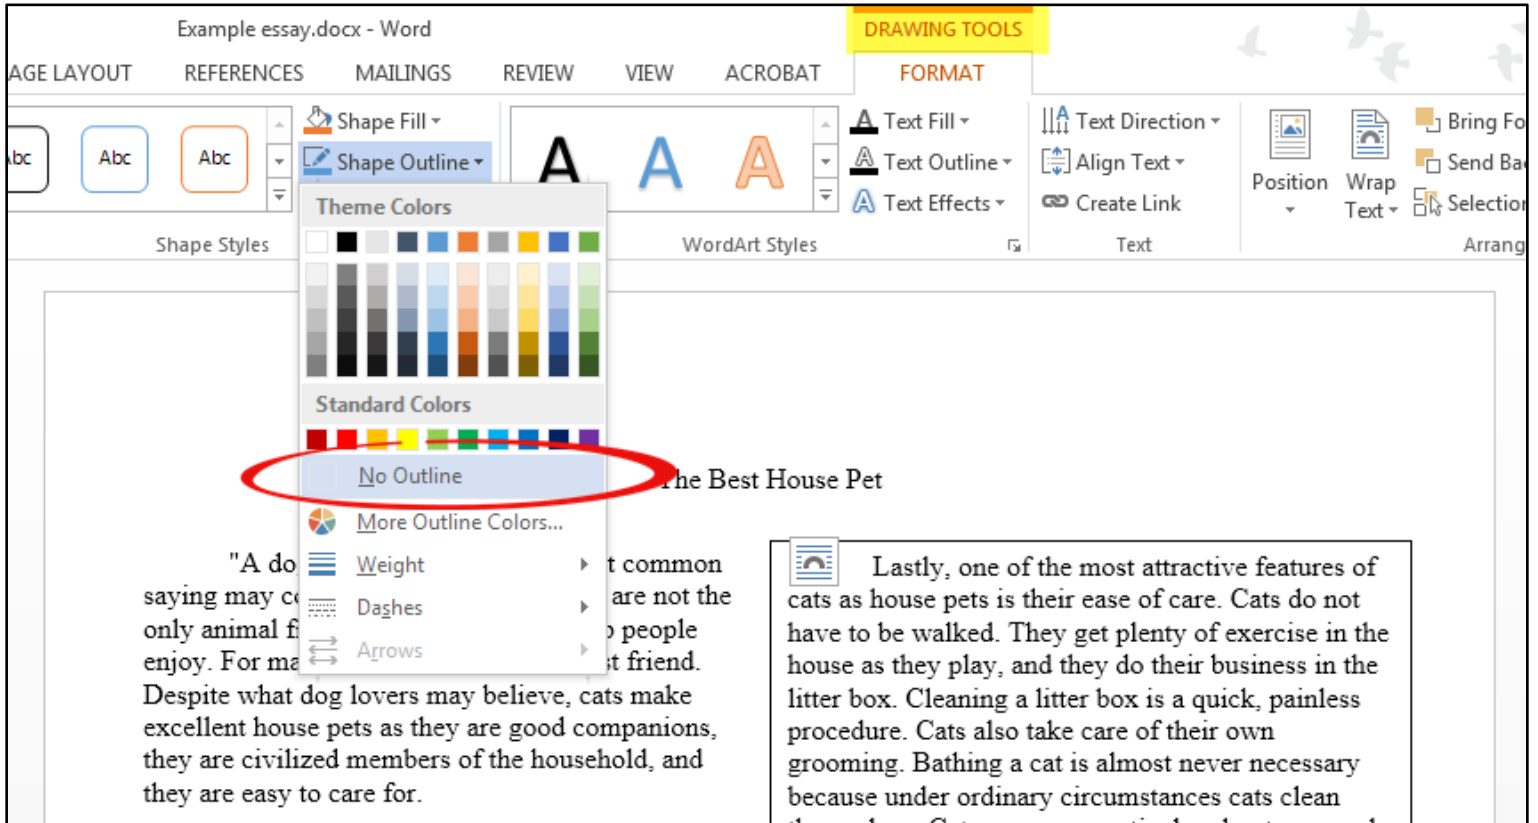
Example essay.docx - Word

DRAWING TOOLS

AGE LAYOUT REFERENCES MAILINGS REVIEW VIEW ACROBAT FORMAT

Abc Abc Abc

Shape Fill

Shape Outline

Shape Styles

Theme Colors

Standard Colors

No Outline

More Outline Colors...

Weight

Dashes

Arrows

A A A

WordArt Styles

Text Fill

Text Outline

Text Effects

Text Direction

Align Text

Create Link

Text

Position

Wrap Text

Bring Fo

Send Ba

Selectio

Arrang

The Best House Pet

"A do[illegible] common saying may c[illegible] are not the only animal f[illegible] people enjoy. For ma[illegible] friend. Despite what dog lovers may believe, cats make excellent house pets as they are good companions, they are civilized members of the household, and they are easy to care for.

Lastly, one of the most attractive features of cats as house pets is their ease of care. Cats do not have to be walked. They get plenty of exercise in the house as they play, and they do their business in the litter box. Cleaning a litter box is a quick, painless procedure. Cats also take care of their own grooming. Bathing a cat is almost never necessary because under ordinary circumstances cats clean